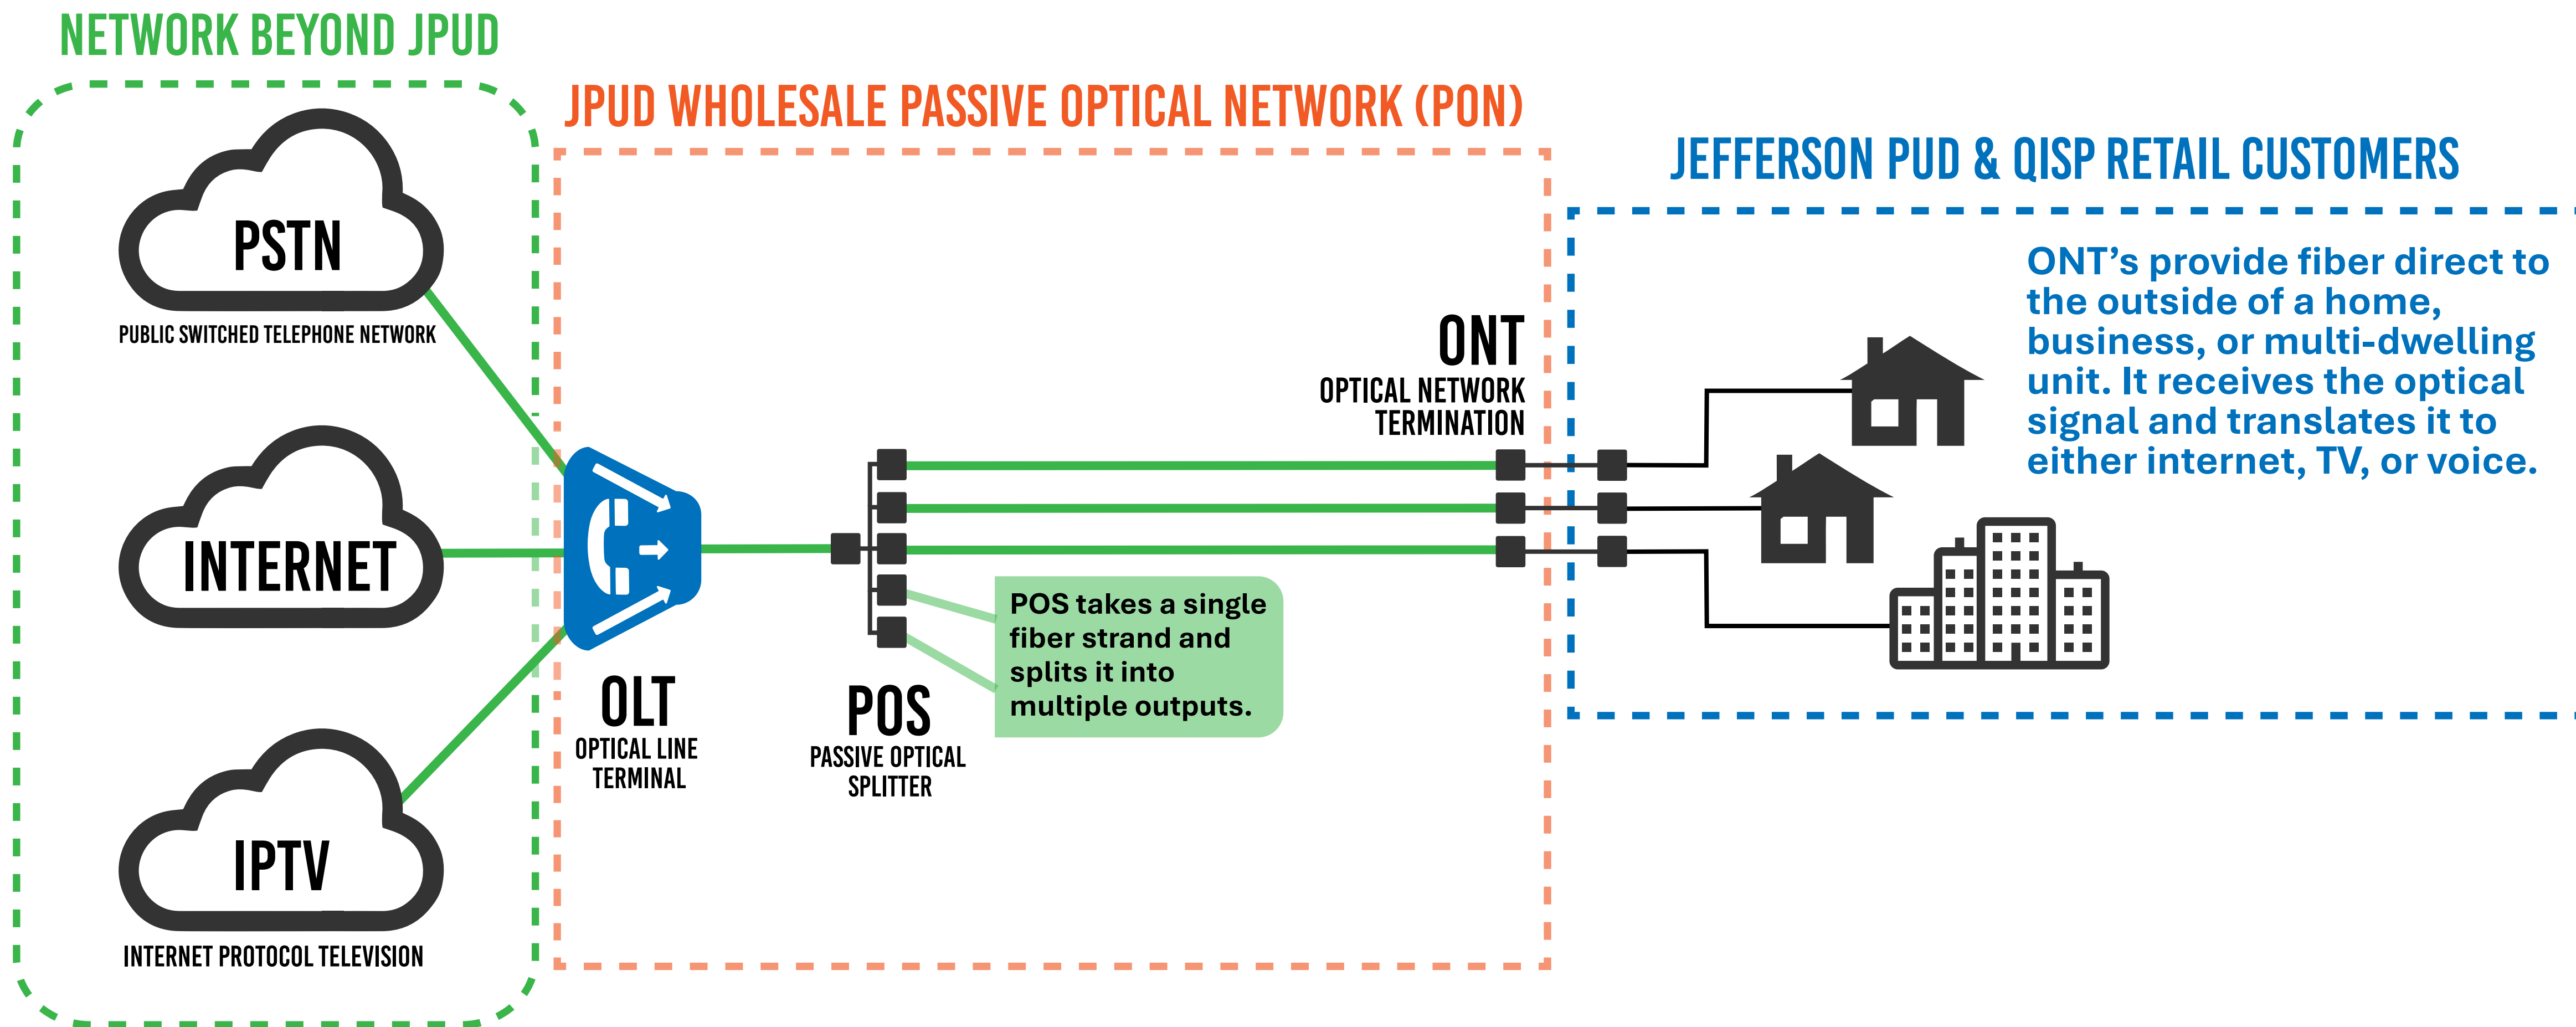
NETWORK BEYOND JPUD

JPUD WHOLESALE PASSIVE OPTICAL NETWORK (PON)

JEFFERSON PUD & QISP RETAIL CUSTOMERS

PSTN
PUBLIC SWITCHED TELEPHONE NETWORK

INTERNET

IPTV
INTERNET PROTOCOL TELEVISION

OLT
OPTICAL LINE TERMINAL

POS
PASSIVE OPTICAL SPLITTER

POS takes a single fiber strand and splits it into multiple outputs.

ONT
OPTICAL NETWORK TERMINATION

ONT's provide fiber direct to the outside of a home, business, or multi-dwelling unit. It receives the optical signal and translates it to either internet, TV, or voice.